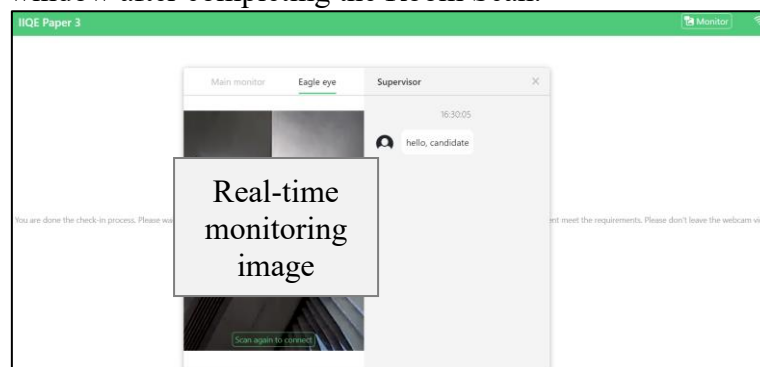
window after completing the Room Scan.

IIQE Paper 3

Monitor

Main monitor

Eagle eye

Supervisor

×

16:30:05

hello, candidate

Real-time monitoring image

You are done the check-in process. Please wa

nt meet the requirements. Please don't leave the webcam vi

Scan again to connect